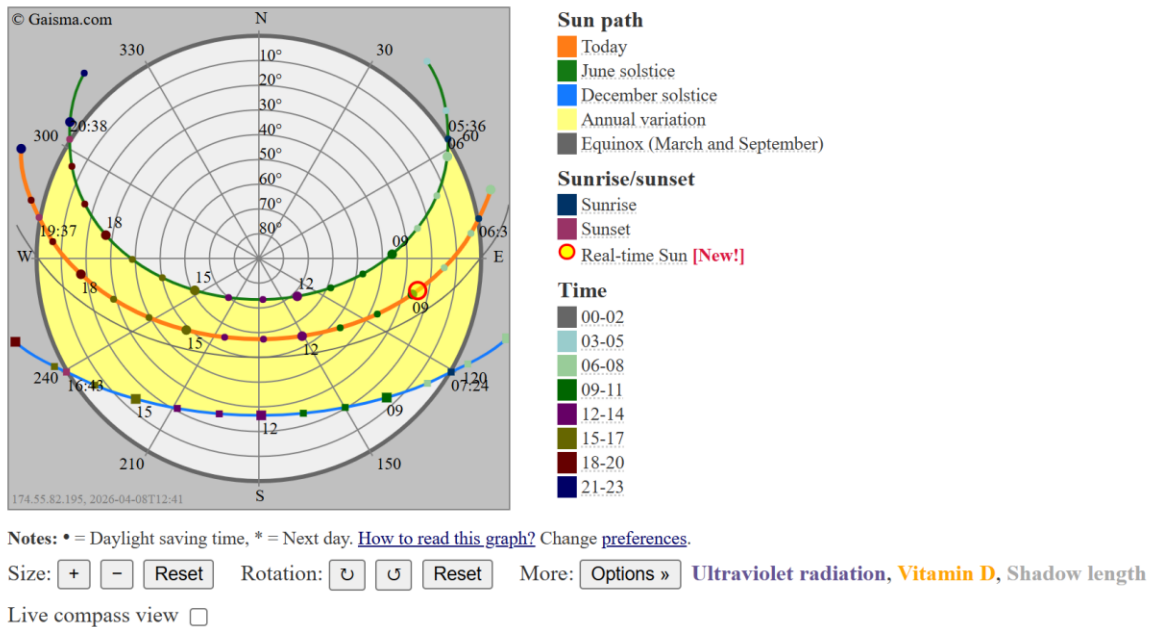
© Gaisma.com
N
330
30
10°
20°
30°
40°
50°
60°
70°
80°
300
20:38
05:36
06
60
18
19:37
09
06:3
W
E
15
12
18
09
15
12
240
16:43
07:24
120
15
09
12
210
150
S
174.55.82.195, 2026-04-08T12:41

Sun path
Today
June solstice
December solstice
Annual variation
Equinox (March and September)

Sunrise/sunset
Sunrise
Sunset
Real-time Sun [New!]

Time
00-02
03-05
06-08
09-11
12-14
15-17
18-20
21-23

Notes: • = Daylight saving time, * = Next day. How to read this graph? Change preferences.

Size: + − Reset Rotation: ↻ ↺ Reset More: Options » Ultraviolet radiation, Vitamin D, Shadow length

Live compass view